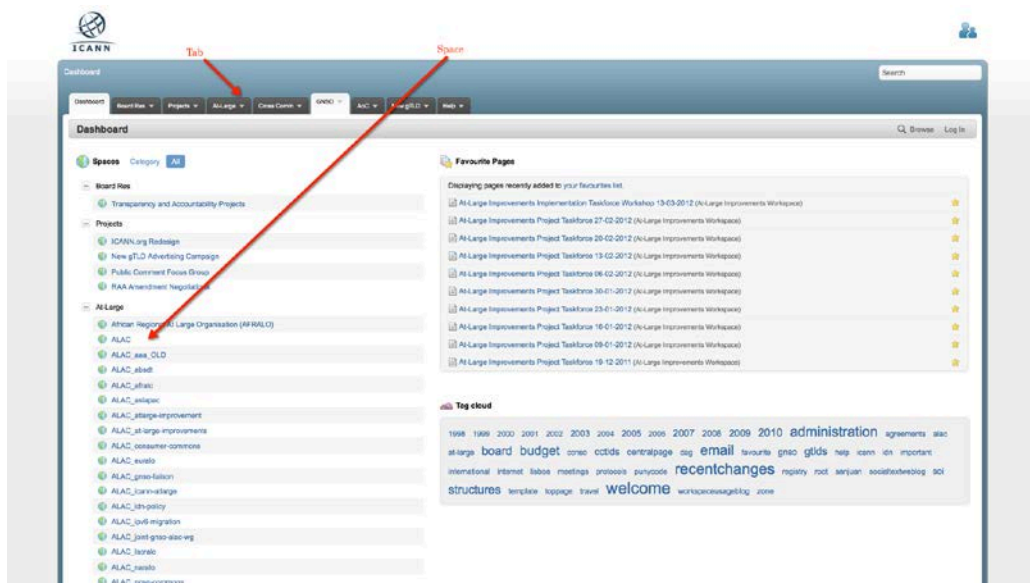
ICANN

Tab

Space

Dashboard

Search

Dashboard | Board Res ▼ | Projects ▼ | At-Large ▼ | Cross Comm ▼ | GNSO ▼ | AoC ▼ | New gTLD ▼ | Help ▼

Dashboard

Browse Log In

Spaces Category All

Board Res

Transparency and Accountability Projects

Projects

ICANN.org Redesign

New gTLD Advertising Campaign

Public Comment Focus Group

RAA Amendment Negotiations

At-Large

African Regional At Large Organisation (AFRALO)

ALAC

ALAC_aaa_OLD

ALAC_abadt

ALAC_afralo

ALAC_asiapac

ALAC_atlarge-improvement

ALAC_at-large-improvements

ALAC_consumer-commons

ALAC_euralo

ALAC_gnso-liaison

ALAC_icann-atlarge

ALAC_idn-policy

ALAC_ipv6-migration

ALAC_joint-gnso-alac-wg

ALAC_lacralo

ALAC_naralo

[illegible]

Favourite Pages

Displaying pages recently added to your favourites list.

At-Large Improvements Implementation Taskforce Workshop 13-03-2012 (At-Large Improvements Workspace)

At-Large Improvements Project Taskforce 27-02-2012 (At-Large Improvements Workspace)

At-Large Improvements Project Taskforce 20-02-2012 (At-Large Improvements Workspace)

At-Large Improvements Project Taskforce 13-02-2012 (At-Large Improvements Workspace)

At-Large Improvements Project Taskforce 06-02-2012 (At-Large Improvements Workspace)

At-Large Improvements Project Taskforce 30-01-2012 (At-Large Improvements Workspace)

At-Large Improvements Project Taskforce 23-01-2012 (At-Large Improvements Workspace)

At-Large Improvements Project Taskforce 16-01-2012 (At-Large Improvements Workspace)

At-Large Improvements Project Taskforce 09-01-2012 (At-Large Improvements Workspace)

At-Large Improvements Project Taskforce 19-12-2011 (At-Large Improvements Workspace)

Tag cloud

1998 1999 2000 2001 2002 2003 2004 2005 2006 2007 2008 2009 2010 administration agreements alac at-large board budget ccnso cctlds centralpage dag email favourite gnso gtlds help icann idn important international internet lisbon meetings protocols punycode recentchanges registry root sanjuan socialtextweblog sol structures template toppage travel welcome workspaceusageblog zone